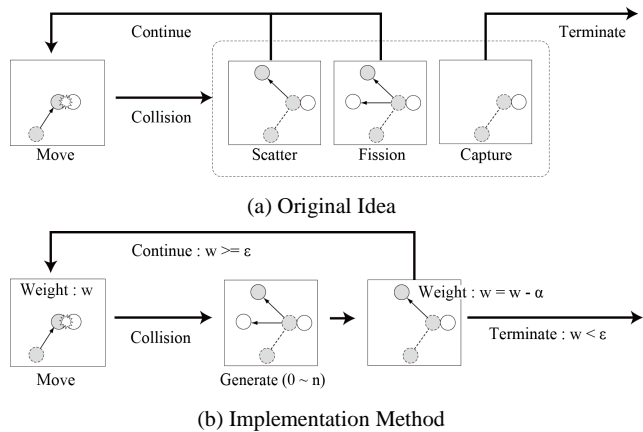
Continue

Terminate

Move

Collision

Scatter

Fission

Capture

(a) Original Idea

Continue : w >= ε

Weight : w

Collision

Weight : w = w - α

Terminate : w < ε

Move

Generate (0 ~ n)

(b) Implementation Method